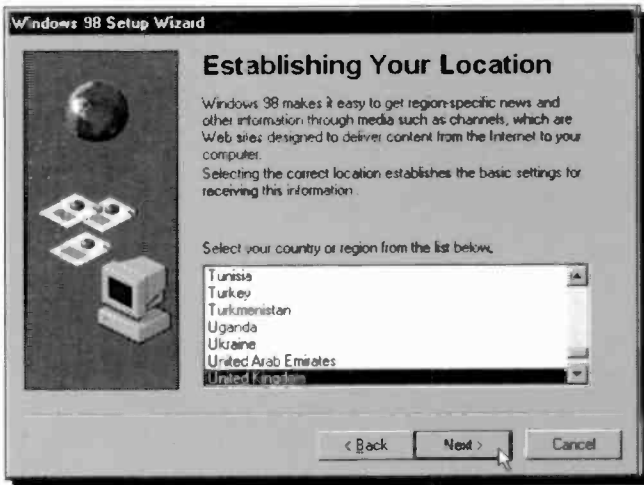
Windows 98 Setup Wizard

Establishing Your Location

Windows 98 makes it easy to get region-specific news and other information through media such as channels, which are Web sites designed to deliver content from the Internet to your computer.
Selecting the correct location establishes the basic settings for receiving this information.

Select your country or region from the list below.

Tunisia
Turkey
Turkmenistan
Uganda
Ukraine
United Arab Emirates
United Kingdom

< Back
Next >
Cancel